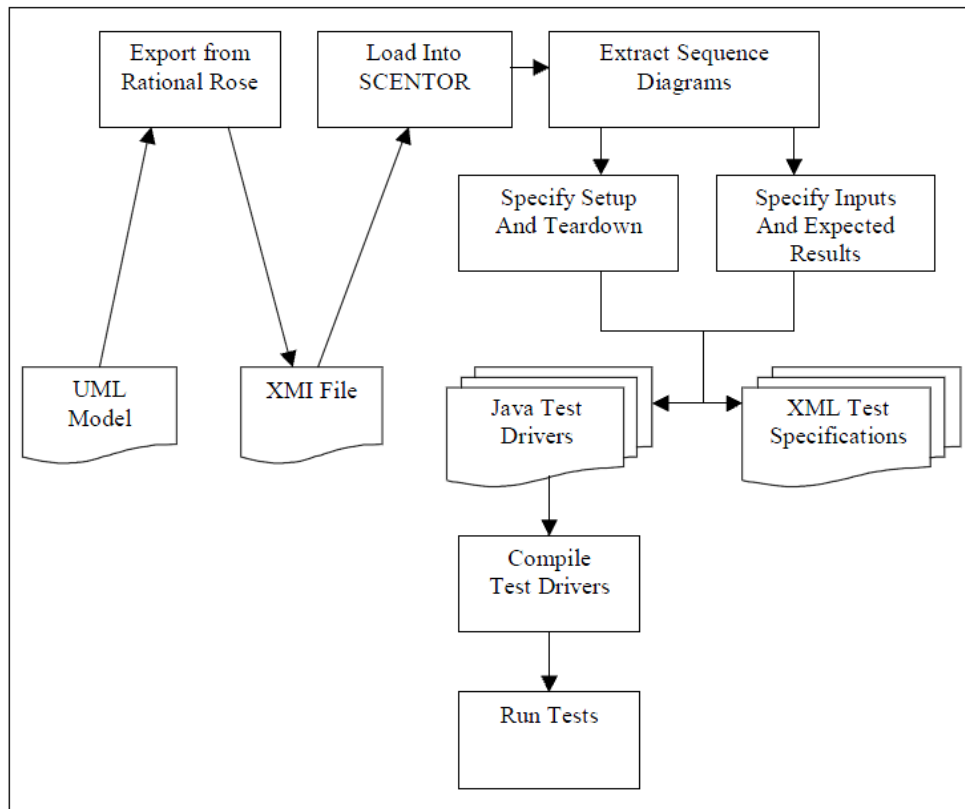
Export from Rational Rose

Load Into SCENTOR

Extract Sequence Diagrams

Specify Setup And Teardown

Specify Inputs And Expected Results

UML Model

XMI File

Java Test Drivers

XML Test Specifications

Compile Test Drivers

Run Tests